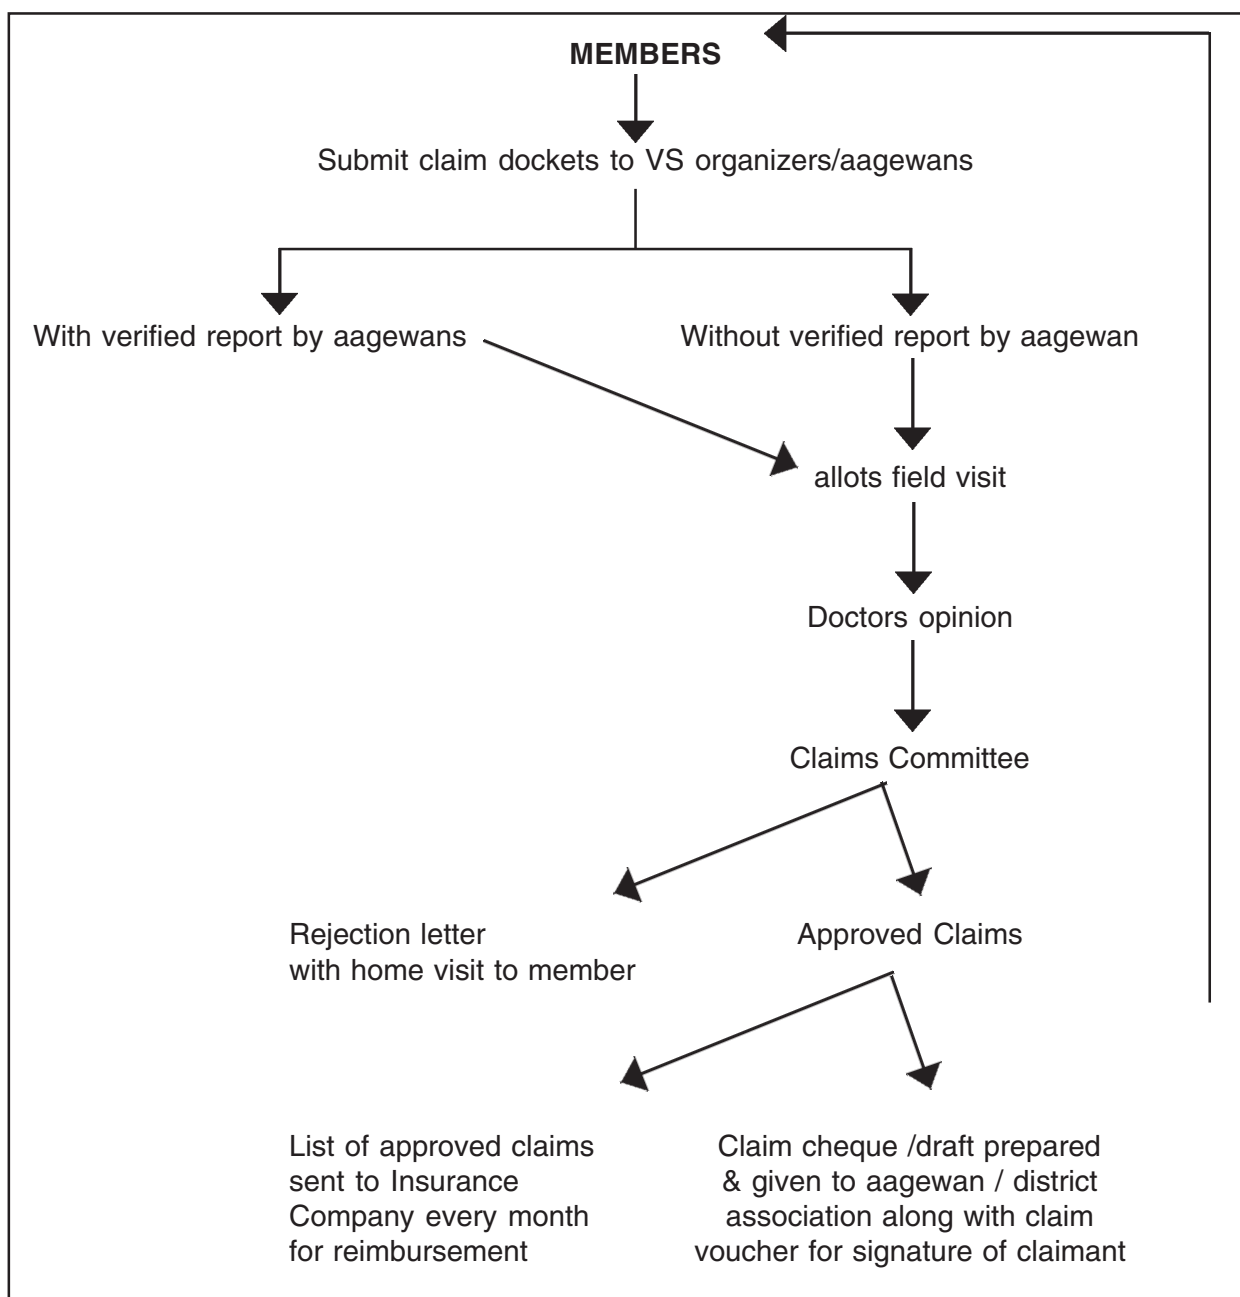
MEMBERS

Submit claim dockets to VS organizers/aagewans

With verified report by aagewans

Without verified report by aagewan

allots field visit

Doctors opinion

Claims Committee

Rejection letter with home visit to member

Approved Claims

List of approved claims sent to Insurance Company every month for reimbursement

Claim cheque /draft prepared & given to aagewan / district association along with claim voucher for signature of claimant